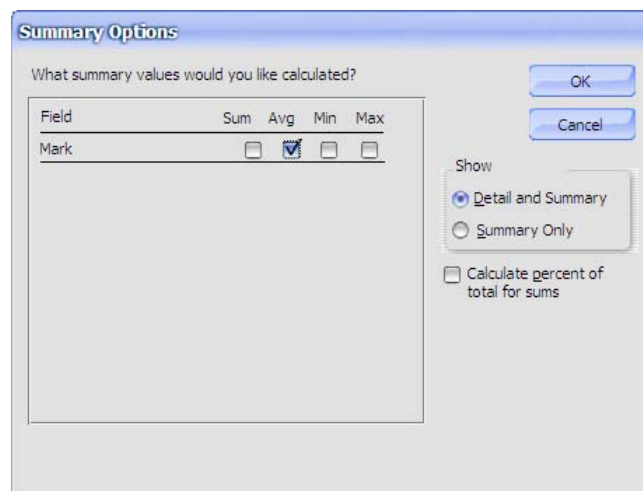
Summary Options

What summary values would you like calculated?

| Field | Sum | Avg | Min | Max |
|---|---|---|---|---|
| Mark | ☐ | ☑ | ☐ | ☐ |

OK

Cancel

Show

Detail and Summary

Summary Only

Calculate percent of total for sums